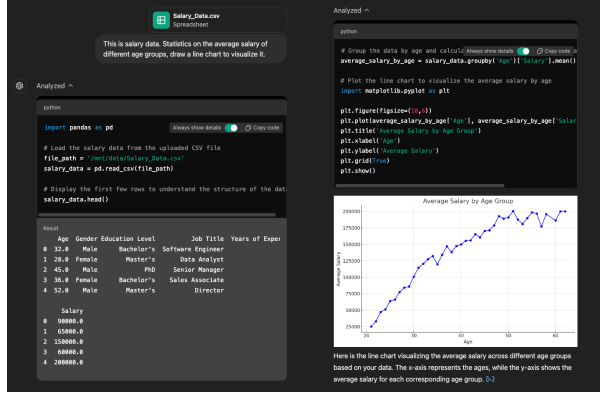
Salary_Data.csv
Spreadsheet

This is salary data. Statistics on the average salary of different age groups, draw a line chart to visualize it.

Analyzed ^

python

Always show details Copy code

import pandas as pd

# Load the salary data from the uploaded CSV file
file_path = '/mnt/data/Salary_Data.csv'
salary_data = pd.read_csv(file_path)

# Display the first few rows to understand the structure of the dat
salary_data.head()

Result

| | Age | Gender | Education Level | Job Title | Years of Exper |
|---|---|---|---|---|---|
| 0 | 32.0 | Male | Bachelor's | Software Engineer | |
| 1 | 28.0 | Female | Master's | Data Analyst | |
| 2 | 45.0 | Male | PhD | Senior Manager | |
| 3 | 36.0 | Female | Bachelor's | Sales Associate | |
| 4 | 52.0 | Male | Master's | Director | |

| | Salary |
|---|---|
| 0 | 90000.0 |
| 1 | 65000.0 |
| 2 | 150000.0 |
| 3 | 60000.0 |
| 4 | 200000.0 |

Analyzed ^

python

# Group the data by age and calcul Always show details Copy code
average_salary_by_age = salary_data.groupby('Age')['Salary'].mean()

# Plot the line chart to visualize the average salary by age
import matplotlib.pyplot as plt

plt.figure(figsize=(10,6))
plt.plot(average_salary_by_age['Age'], average_salary_by_age['Salar
plt.title('Average Salary by Age Group')
plt.xlabel('Age')
plt.ylabel('Average Salary')
plt.grid(True)
plt.show()

Average Salary by Age Group
200000
175000
150000
125000
100000
75000
50000
25000
Average Salary
20 30 40 50 60
Age

Here is the line chart visualizing the average salary across different age groups based on your data. The x-axis represents the ages, while the y-axis shows the average salary for each corresponding age group. [>_]